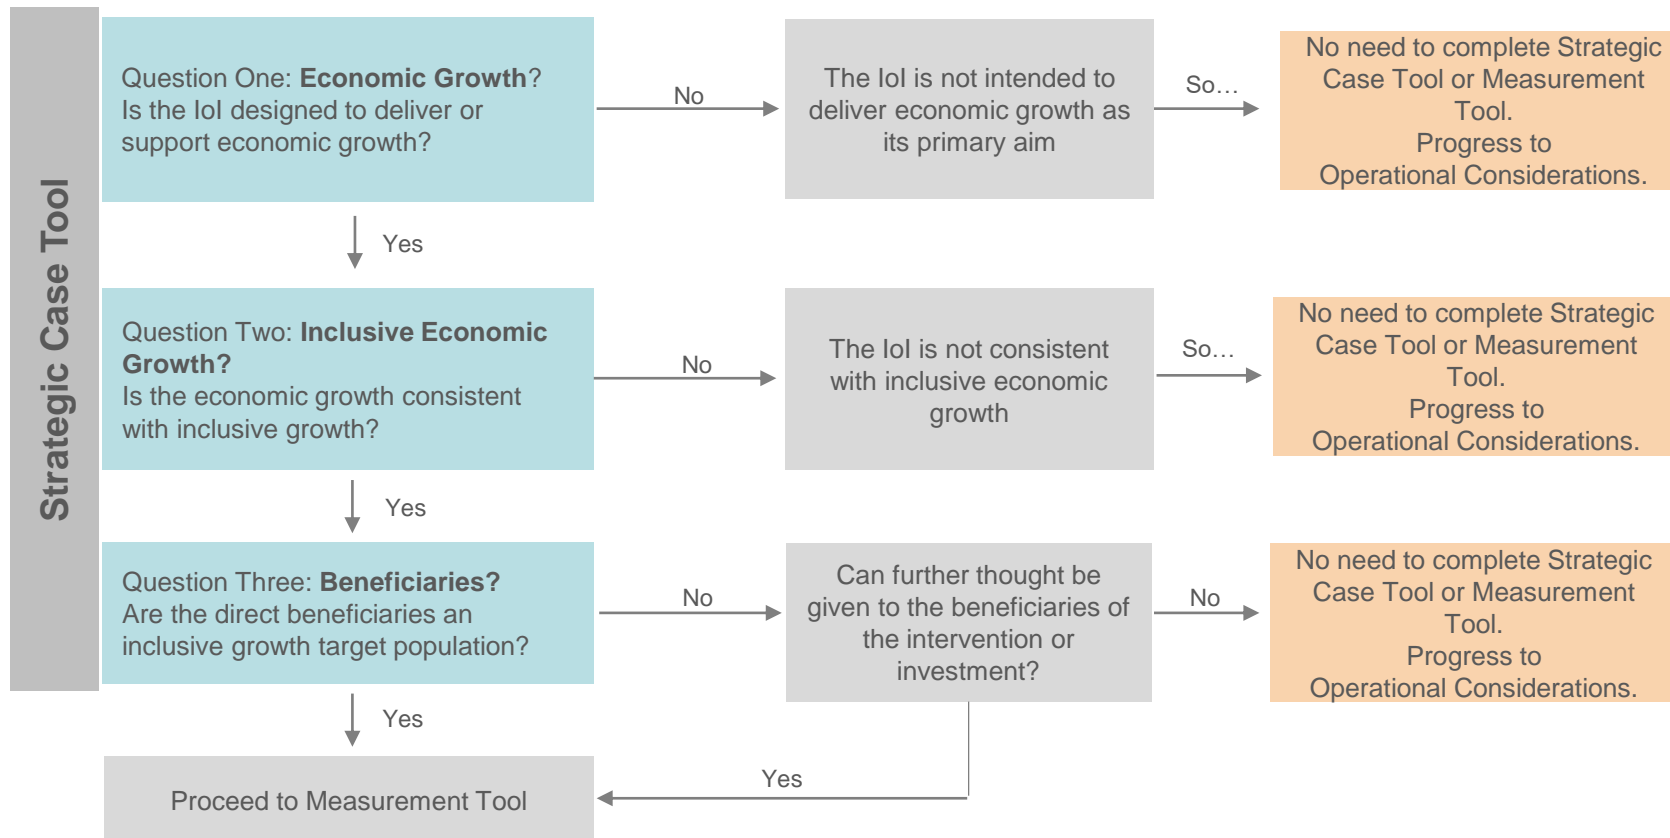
Strategic Case Tool

Question One: **Economic Growth**? Is the IoI designed to deliver or support economic growth?

No

The IoI is not intended to deliver economic growth as its primary aim

So…

No need to complete Strategic Case Tool or Measurement Tool.
Progress to Operational Considerations.

Yes

Question Two: **Inclusive Economic Growth?** Is the economic growth consistent with inclusive growth?

No

The IoI is not consistent with inclusive economic growth

So…

No need to complete Strategic Case Tool or Measurement Tool.
Progress to Operational Considerations.

Yes

Question Three: **Beneficiaries?** Are the direct beneficiaries an inclusive growth target population?

No

Can further thought be given to the beneficiaries of the intervention or investment?

No

No need to complete Strategic Case Tool or Measurement Tool.
Progress to Operational Considerations.

Yes

Yes

Proceed to Measurement Tool